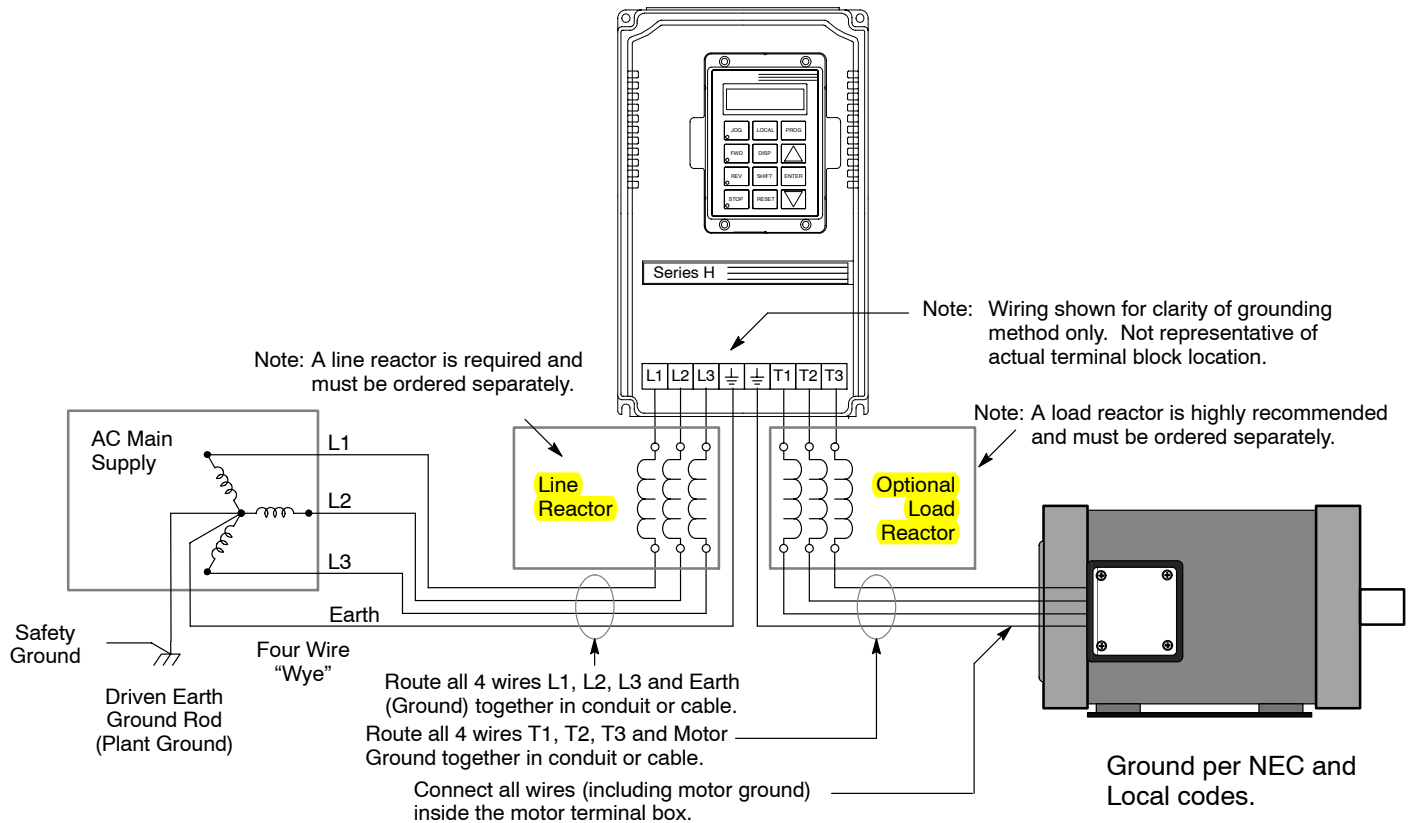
JOG LOCAL PROG
FWD DISP
REV SHIFT ENTER
STOP RESET

Series H

Note: Wiring shown for clarity of grounding method only. Not representative of actual terminal block location.

Note: A line reactor is required and must be ordered separately.

L1 L2 L3 ⏚ ⏚ T1 T2 T3

Note: A load reactor is highly recommended and must be ordered separately.

AC Main Supply

L1

L2

L3

Earth

Line Reactor

Optional Load Reactor

Safety Ground

Four Wire "Wye"

Driven Earth Ground Rod (Plant Ground)

Route all 4 wires L1, L2, L3 and Earth (Ground) together in conduit or cable.

Route all 4 wires T1, T2, T3 and Motor Ground together in conduit or cable.

Connect all wires (including motor ground) inside the motor terminal box.

Ground per NEC and Local codes.